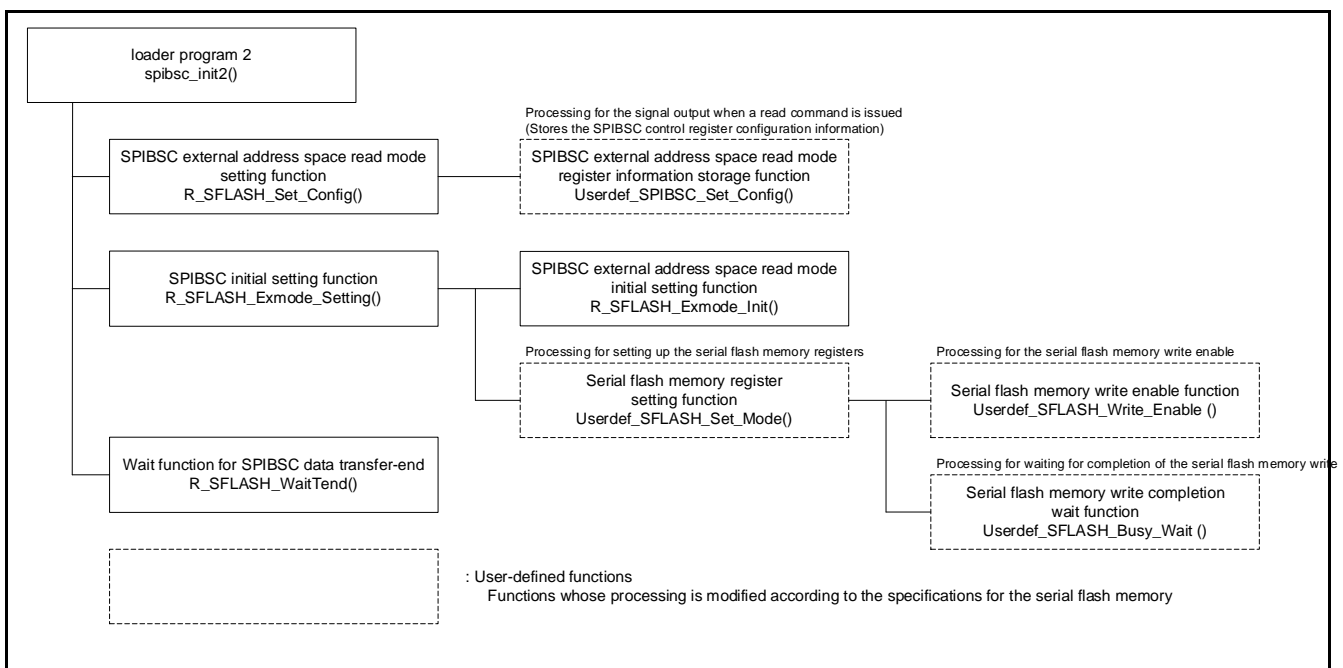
loader program 2
spibsc_init2()

SPIBSC external address space read mode setting function
R_SFLASH_Set_Config()

Processing for the signal output when a read command is issued
(Stores the SPIBSC control register configuration information)

SPIBSC external address space read mode register information storage function
Userdef_SPIBSC_Set_Config()

SPIBSC initial setting function
R_SFLASH_Exmode_Setting()

SPIBSC external address space read mode initial setting function
R_SFLASH_Exmode_Init()

Processing for setting up the serial flash memory registers

Serial flash memory register setting function
Userdef_SFLASH_Set_Mode()

Processing for the serial flash memory write enable

Serial flash memory write enable function
Userdef_SFLASH_Write_Enable ()

Wait function for SPIBSC data transfer-end
R_SFLASH_WaitTend()

Processing for waiting for completion of the serial flash memory write

Serial flash memory write completion wait function
Userdef_SFLASH_Busy_Wait ()

: User-defined functions
Functions whose processing is modified according to the specifications for the serial flash memory